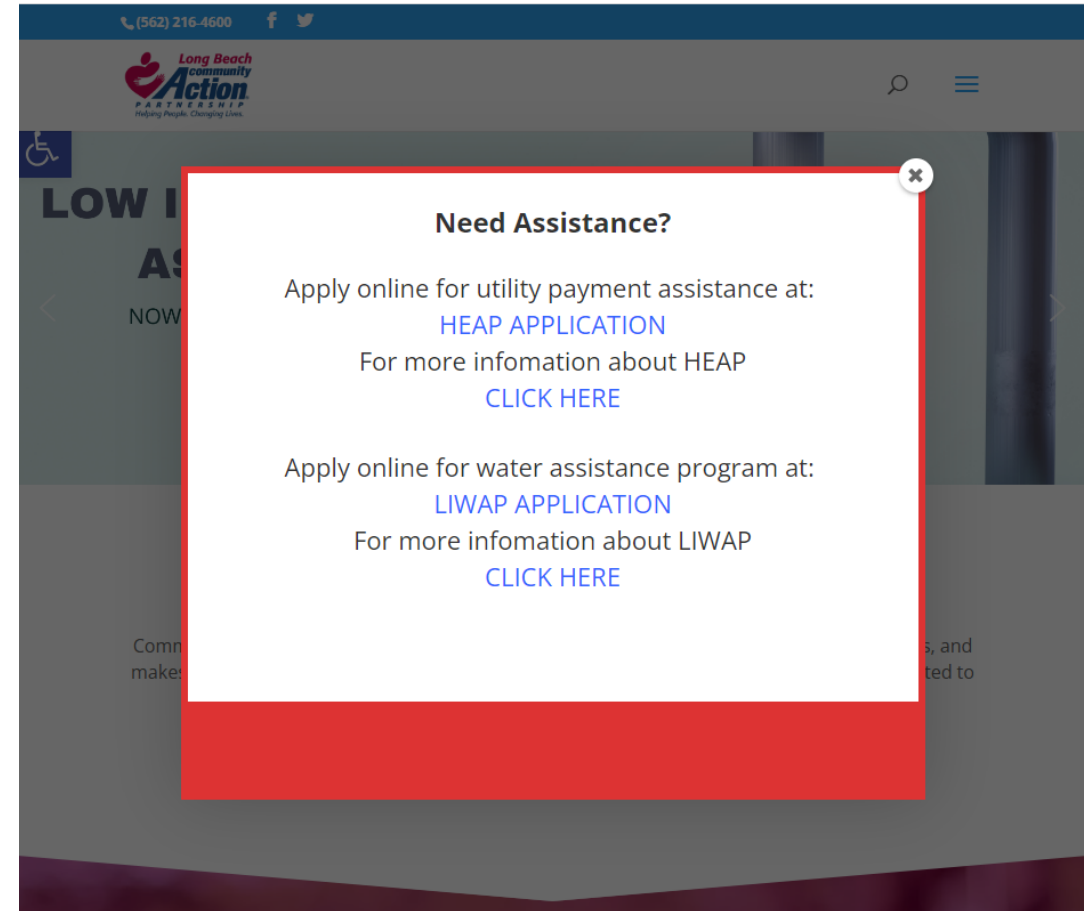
(562) 216-4600

Long Beach community Action PARTNERSHIP Helping People. Changing Lives.

LOW I
AS
NOW

Need Assistance?

Apply online for utility payment assistance at:
HEAP APPLICATION
For more infomation about HEAP
CLICK HERE

Apply online for water assistance program at:
LIWAP APPLICATION
For more infomation about LIWAP
CLICK HERE

Comm
makes

s, and
ted to